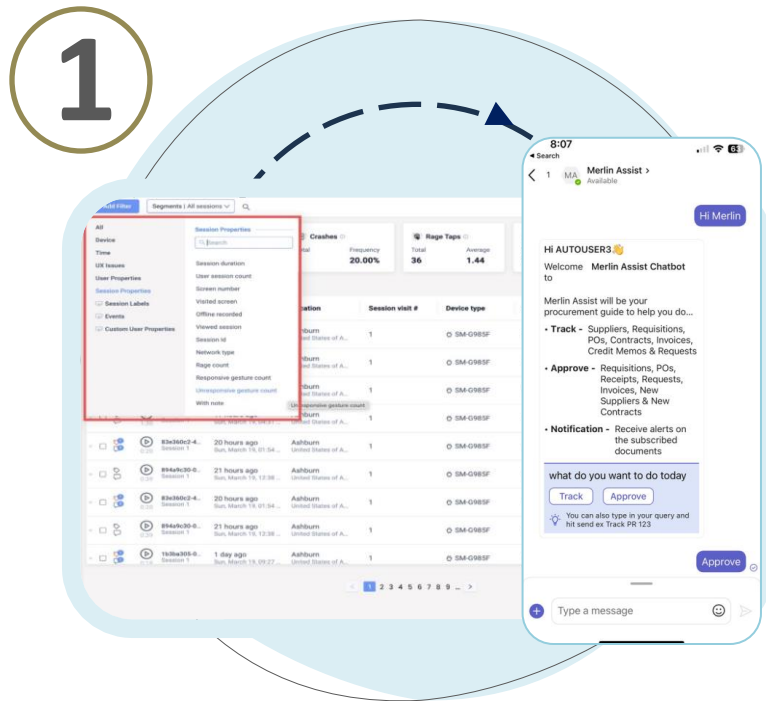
1

Add Filter
Segments | All sessions

All
Device
Time
UX Issues
User Properties
Session Properties
Session Labels
Events
Custom User Properties

Session Properties
Search
Session duration
User session count
Screen number
Visited screen
Offline recorded
Viewed session
Session id
Network type
Rage count
Responsive gesture count
Unresponsive gesture count
With note

Unresponsive gesture count

Crashes
Frequency
20.00%

Rage Taps
Total
36
Average
1.44

Location
Session visit #
Device type

| | | | |
|---|---|---|---|
| | Ashburn United States of A... | 1 | SM-G985F |
| | Ashburn United States of A... | 1 | SM-G985F |
| | Ashburn United States of A... | 1 | SM-G985F |
| | Ashburn United States of A... | 1 | SM-G985F |
| 83e360c2-4... Session 1 | 20 hours ago Sun, March 19, 01:54 ... | Ashburn United States of A... | 1 | SM-G985F |
| 894a9c30-0... Session 1 | 21 hours ago Sun, March 19, 12:38 ... | Ashburn United States of A... | 1 | SM-G985F |
| 83e360c2-4... Session 1 | 20 hours ago Sun, March 19, 01:54 ... | Ashburn United States of A... | 1 | SM-G985F |
| 894a9c30-0... Session 1 | 21 hours ago Sun, March 19, 12:38 ... | Ashburn United States of A... | 1 | SM-G985F |
| 1b3ba305-0... Session 1 | 1 day ago Sun, March 19, 09:27 ... | Ashburn United States of A... | 1 | SM-G985F |

< 1 2 3 4 5 6 7 8 9 ... >

8:07
◂ Search
< 1 MA Merlin Assist >
Available

Hi Merlin

Hi AUTOUSER3👋
Welcome Merlin Assist Chatbot to

Merlin Assist will be your procurement guide to help you do...
• Track - Suppliers, Requisitions, POs, Contracts, Invoices, Credit Memos & Requests
• Approve - Requisitions, POs, Receipts, Requests, Invoices, New Suppliers & New Contracts
• Notification - Receive alerts on the subscribed documents

what do you want to do today
Track Approve
You can also type in your query and hit send ex Track PR 123

Approve

Type a message